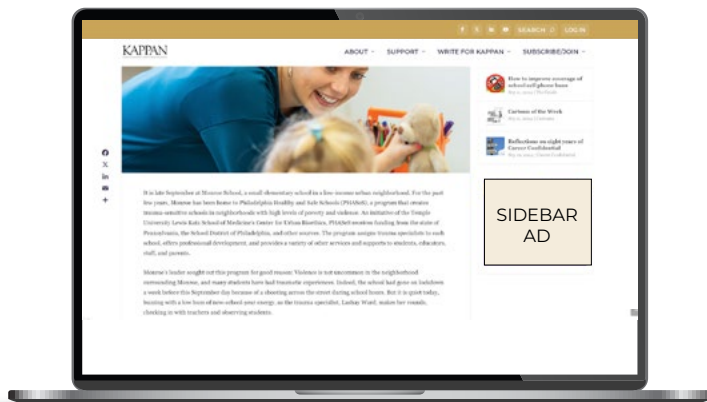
SEARCH LOG IN

KAPPAN

ABOUT SUPPORT WRITE FOR KAPPAN SUBSCRIBE/JOIN

How to improve coverage of school cell phone bans

Cartoon of the Week

Reflections on eight years of Career Confidential

SIDEBAR AD

It is late September at Monroe School, a small elementary school in a low-income urban neighborhood. For the past few years, Monroe has been home to Philadelphia Healthy and Safe Schools (PHASeS), a program that creates trauma-sensitive schools in neighborhoods with high levels of poverty and violence. An initiative of the Temple University Lewis Katz School of Medicine's Center for Urban Bioethics, PHASeS receives funding from the state of Pennsylvania, the School District of Philadelphia, and other sources. The program assigns trauma specialists to each school, offers professional development, and provides a variety of other services and supports to students, educators, staff, and parents.

Monroe's leader sought out this program for good reason: Violence is not uncommon in the neighborhood surrounding Monroe, and many students have had traumatic experiences. Indeed, the school had gone on lockdown a week before this September day because of a shooting across the street during school hours. But it is quiet today, buzzing with a low hum of new-school-year energy, as the trauma specialist, Leslay Ward, makes her rounds, checking in with teachers and observing students.